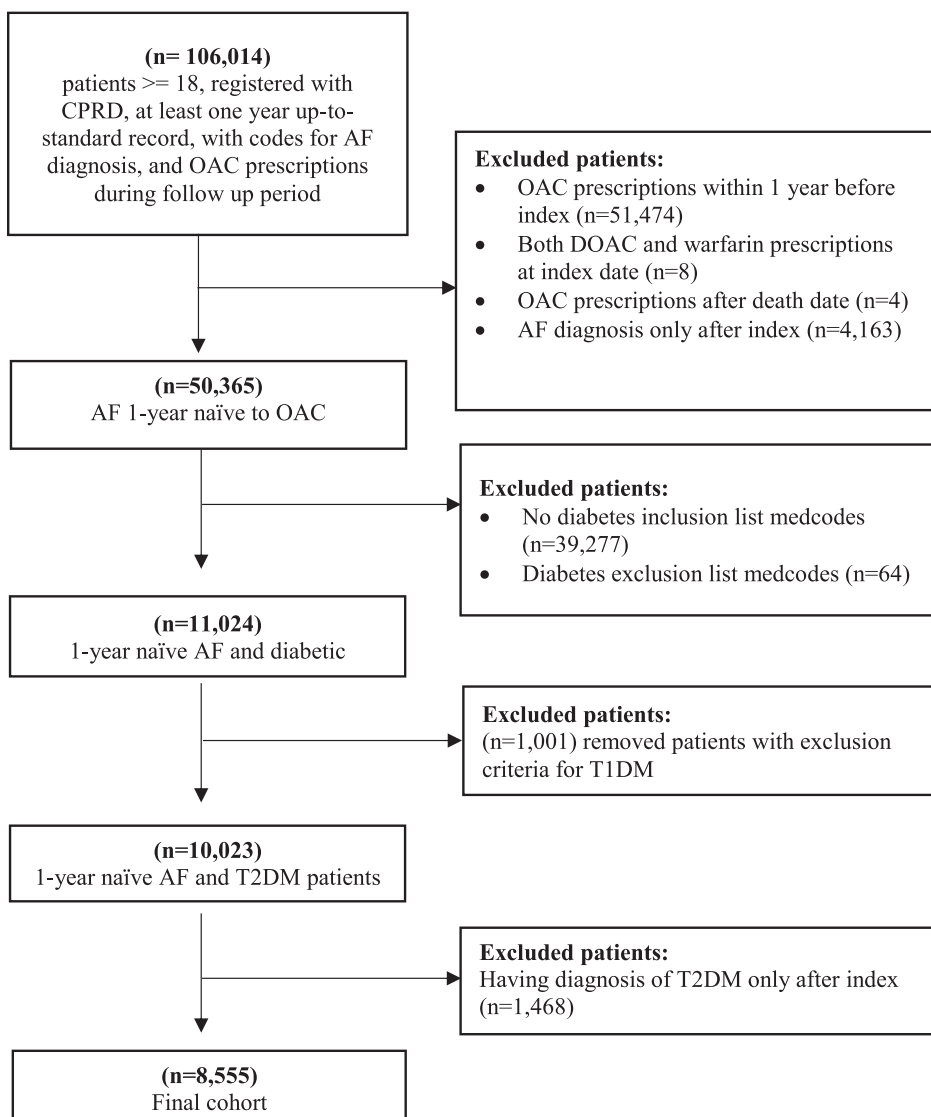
(n= 106,014)
patients >= 18, registered with CPRD, at least one year up-to-standard record, with codes for AF diagnosis, and OAC prescriptions during follow up period

Excluded patients:
- OAC prescriptions within 1 year before index (n=51,474)
- Both DOAC and warfarin prescriptions at index date (n=8)
- OAC prescriptions after death date (n=4)
- AF diagnosis only after index (n=4,163)

(n=50,365)
AF 1-year naïve to OAC

Excluded patients:
- No diabetes inclusion list medcodes (n=39,277)
- Diabetes exclusion list medcodes (n=64)

(n=11,024)
1-year naïve AF and diabetic

Excluded patients:
(n=1,001) removed patients with exclusion criteria for T1DM

(n=10,023)
1-year naïve AF and T2DM patients

Excluded patients:
Having diagnosis of T2DM only after index (n=1,468)

(n=8,555)
Final cohort